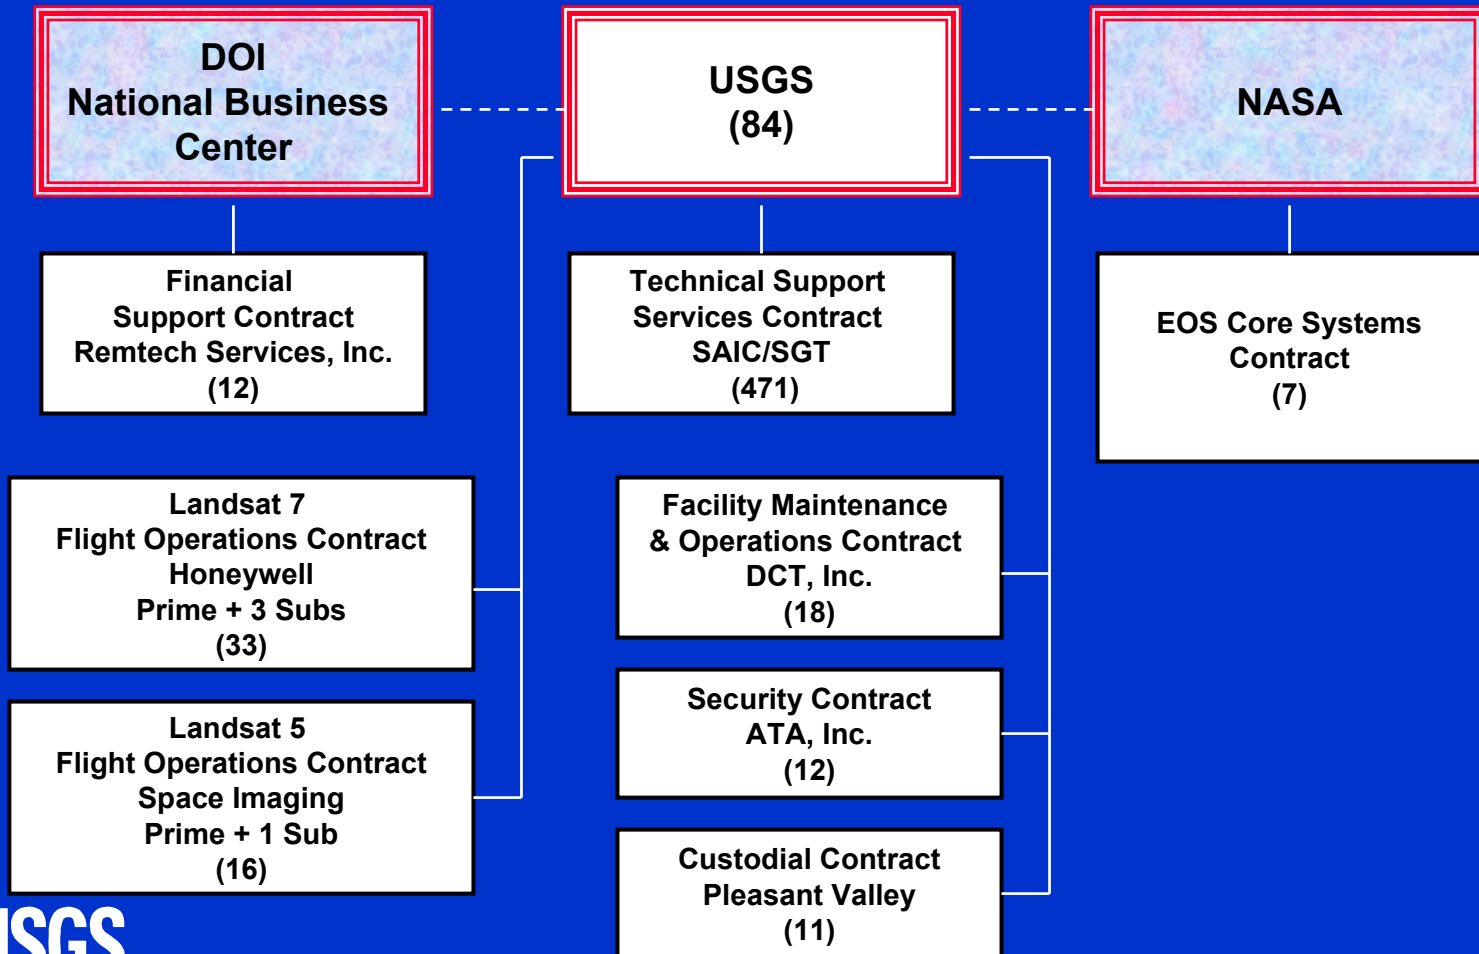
DOI
National Business Center

USGS
(84)

NASA

Financial
Support Contract
Remtech Services, Inc.
(12)

Technical Support
Services Contract
SAIC/SGT
(471)

EOS Core Systems
Contract
(7)

Landsat 7
Flight Operations Contract
Honeywell
Prime + 3 Subs
(33)

Facility Maintenance
& Operations Contract
DCT, Inc.
(18)

Security Contract
ATA, Inc.
(12)

Landsat 5
Flight Operations Contract
Space Imaging
Prime + 1 Sub
(16)

Custodial Contract
Pleasant Valley
(11)

USGS